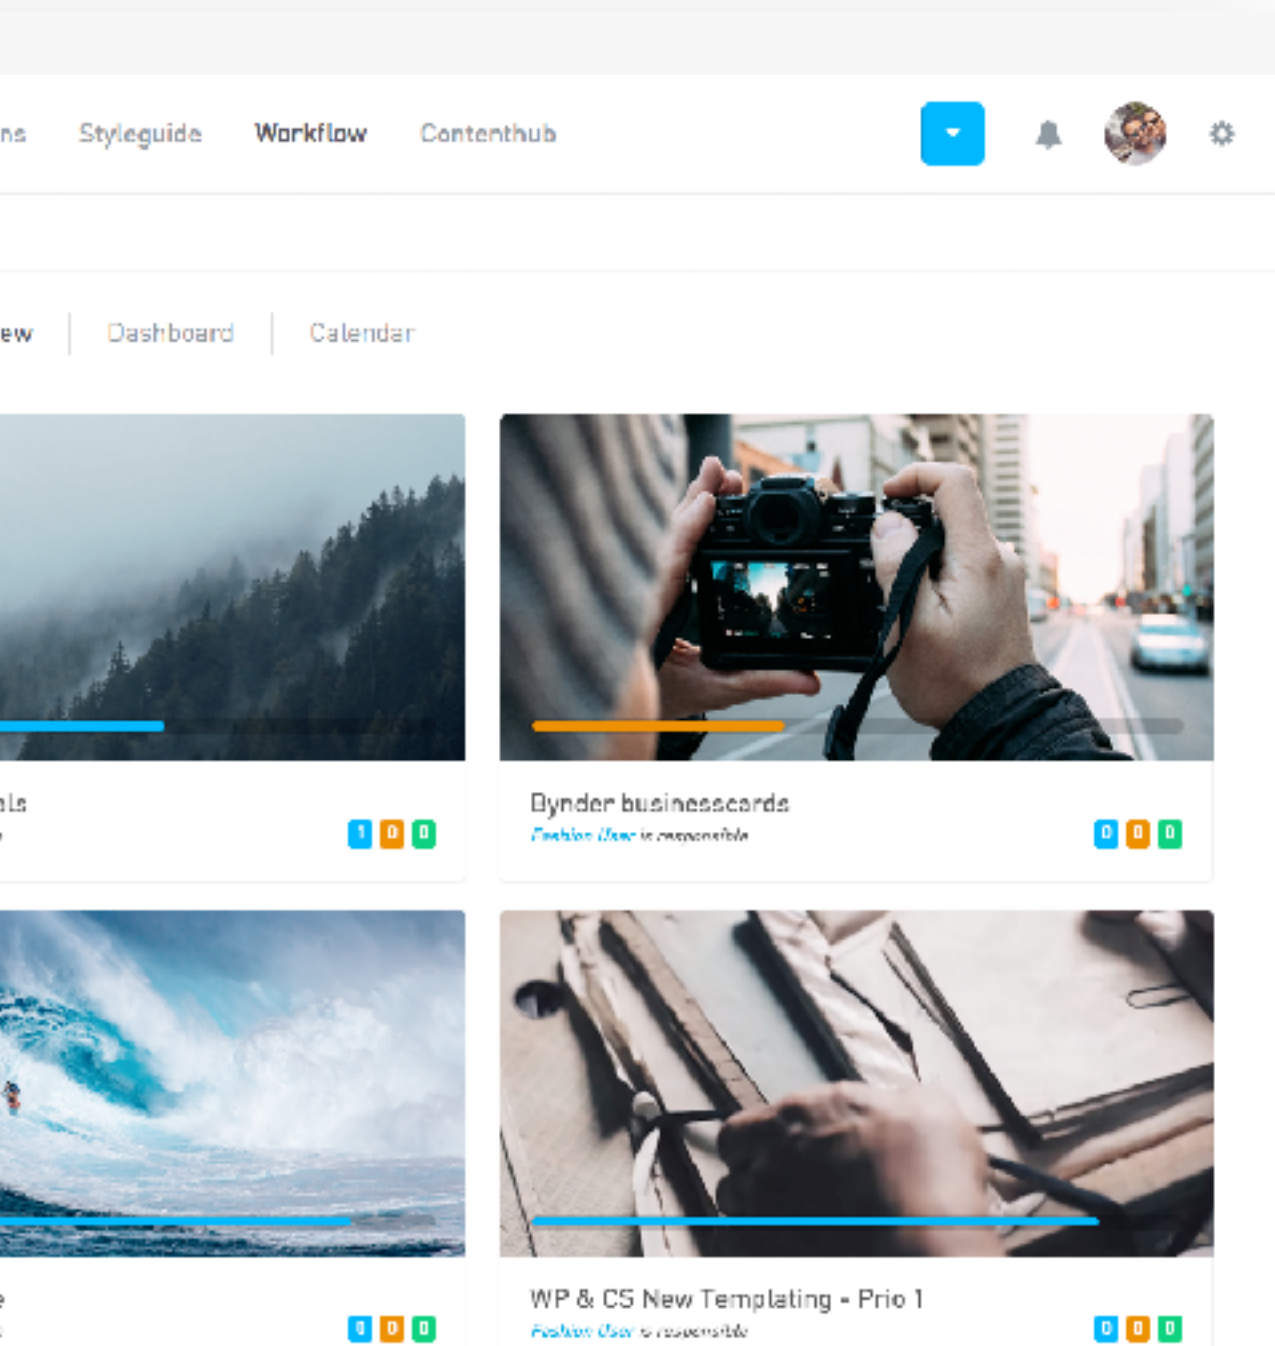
ns Styleguide Workflow Contenthub

ew Dashboard Calendar

als

1 0 0

Bynder businesscards

Fashion User is responsible

0 0 0

e

0 0 0

WP & CS New Templating - Prio 1

Fashion User is responsible

0 0 0